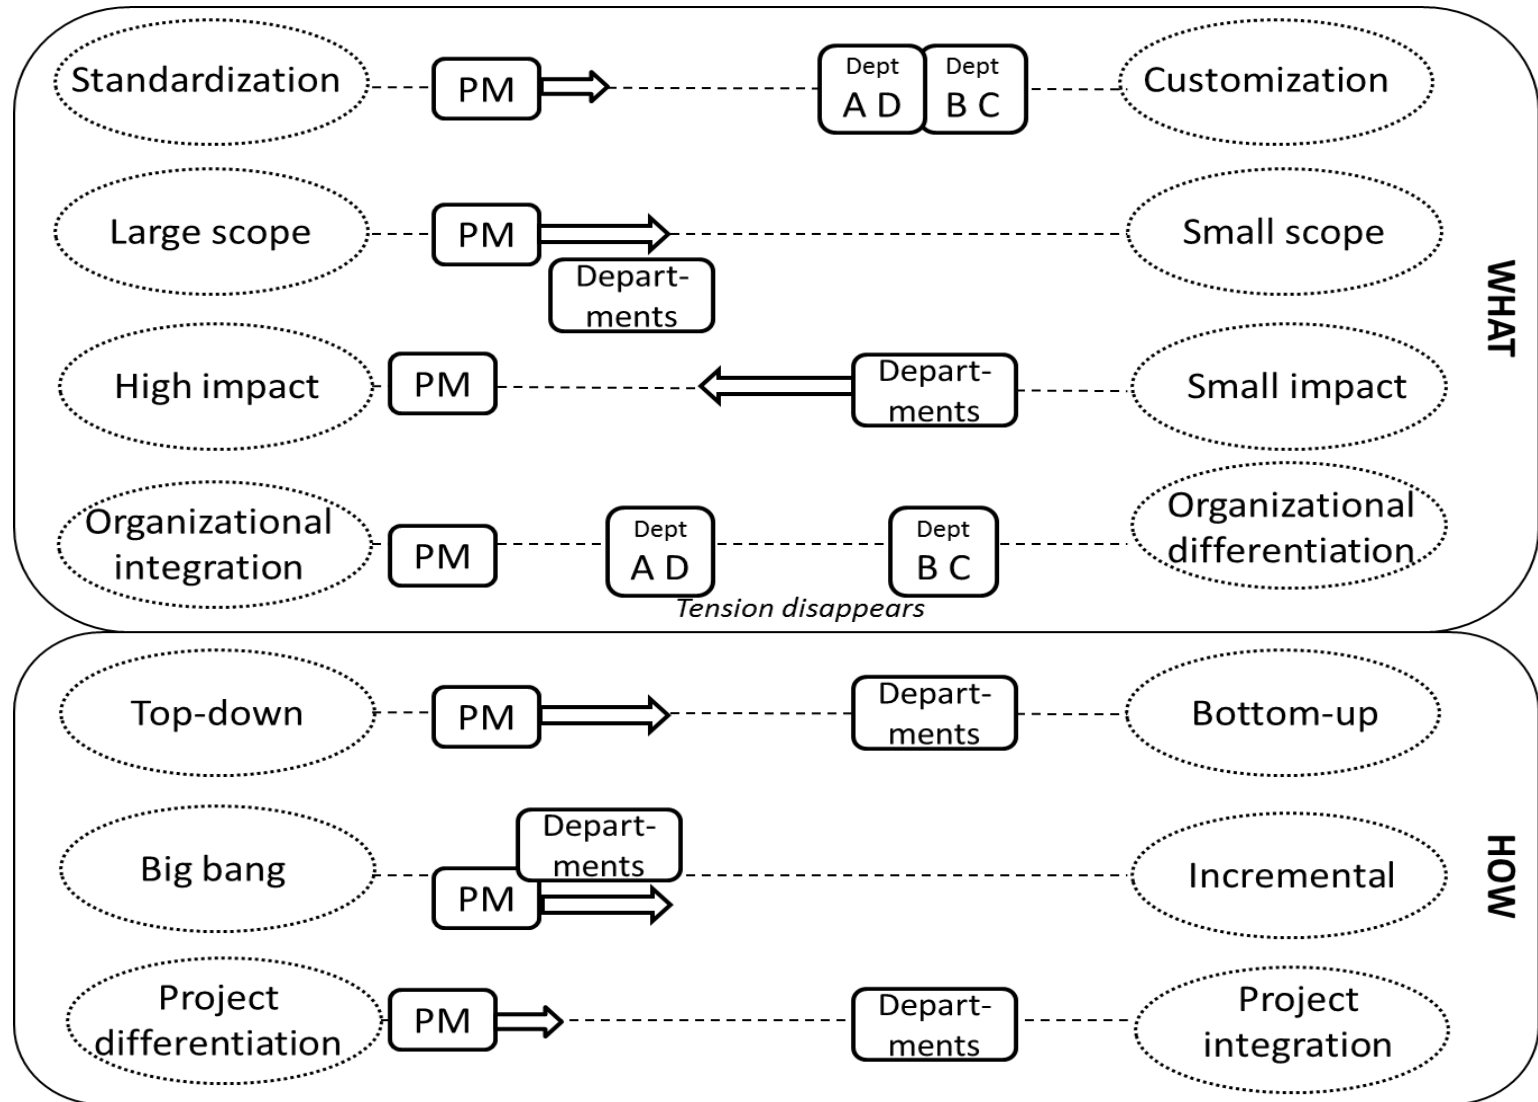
Standardization PM Dept A D Dept B C Customization

Large scope PM Departments Small scope

High impact PM Departments Small impact

Organizational integration PM Dept A D Dept B C Organizational differentiation

Tension disappears

WHAT

Top-down PM Departments Bottom-up

Big bang Departments PM Incremental

Project differentiation PM Departments Project integration

HOW